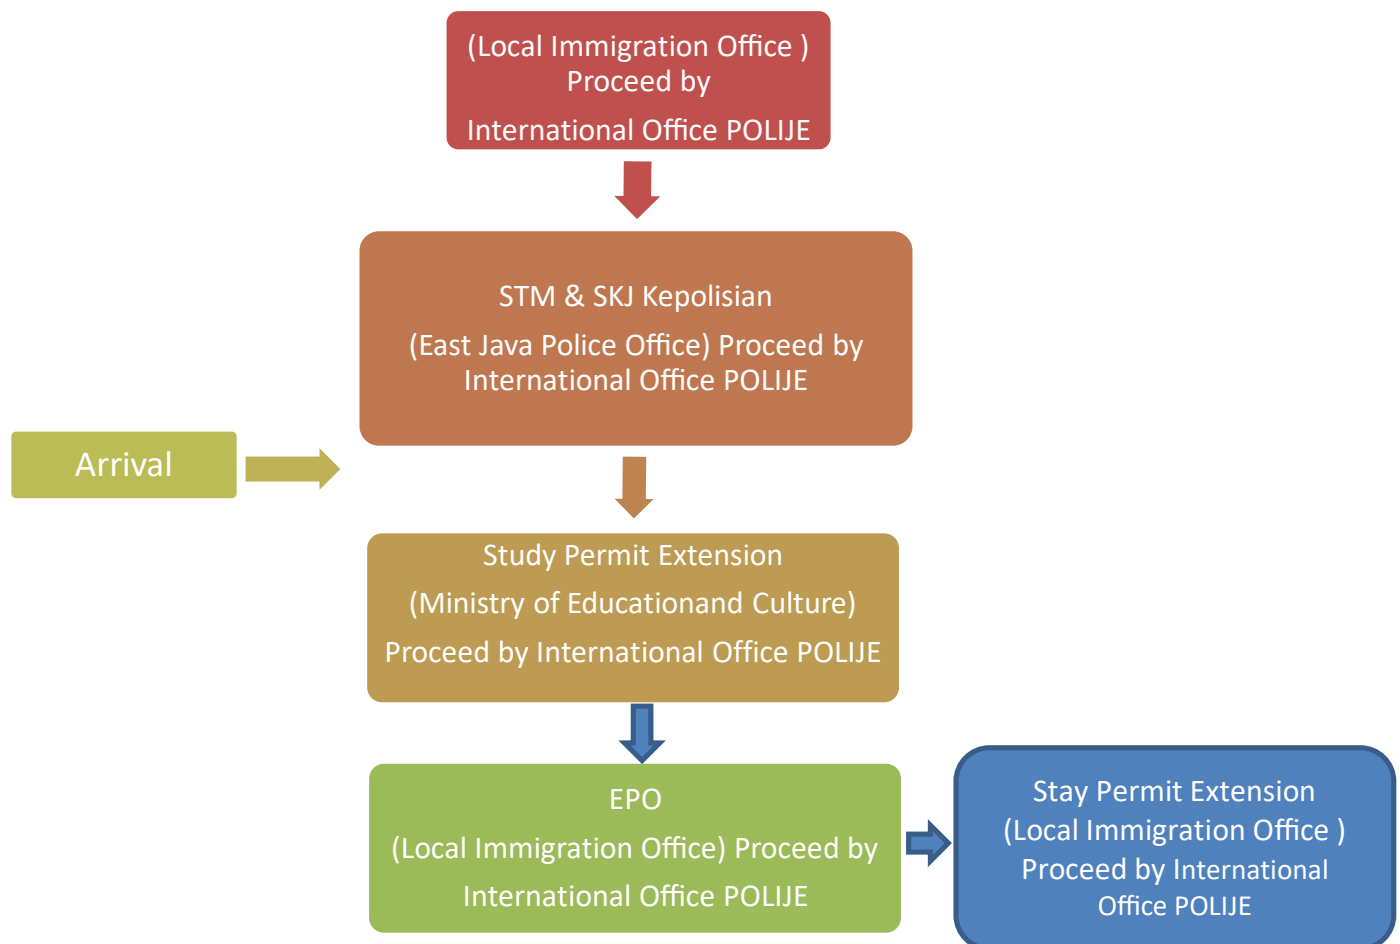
(Local Immigration Office ) Proceed by

International Office POLIJE

STM & SKJ Kepolisian

(East Java Police Office) Proceed by International Office POLIJE

Arrival

Study Permit Extension

(Ministry of Educationand Culture)

Proceed by International Office POLIJE

EPO

(Local Immigration Office) Proceed by

International Office POLIJE

Stay Permit Extension (Local Immigration Office ) Proceed by International Office POLIJE